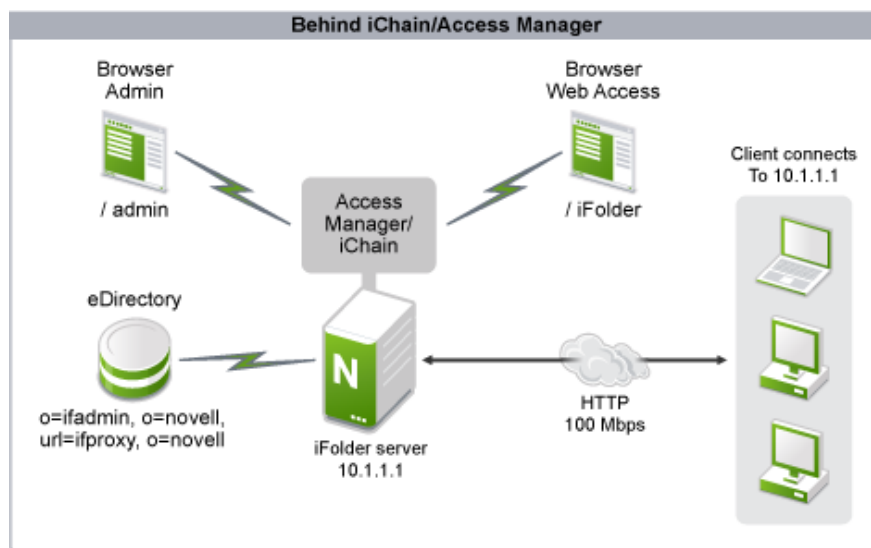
Behind iChain/Access Manager

Browser
Admin

/ admin

Access
Manager/
iChain

Browser
Web Access

/ iFolder

Client connects
To 10.1.1.1

eDirectory

o=ifadmin, o=novell,
url=ifproxy, o=novell

N

iFolder server
10.1.1.1

HTTP
100 Mbps